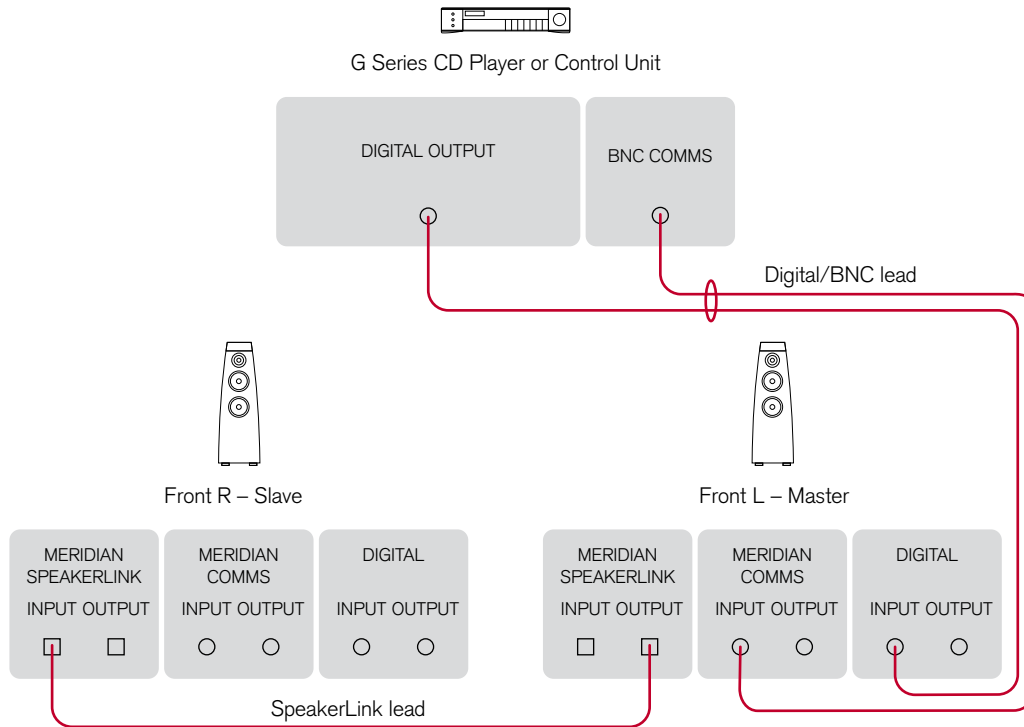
G Series CD Player or Control Unit

DIGITAL OUTPUT

BNC COMMS

Digital/BNC lead

Front R – Slave

Front L – Master

MERIDIAN SPEAKERLINK
INPUT OUTPUT

MERIDIAN COMMS
INPUT OUTPUT

DIGITAL
INPUT OUTPUT

MERIDIAN SPEAKERLINK
INPUT OUTPUT

MERIDIAN COMMS
INPUT OUTPUT

DIGITAL
INPUT OUTPUT

SpeakerLink lead